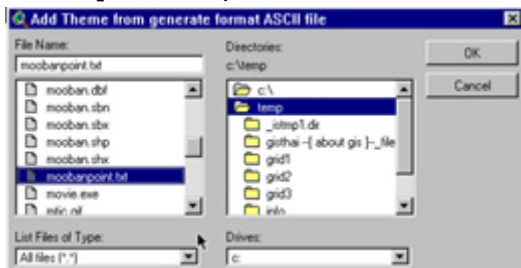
Add Theme from generate format ASCII file

File Name:
moobanpoint.txt

mooban.dbf
mooban.sbn
mooban.sbx
mooban.shp
mooban.shx
moobanpoint.txt
movie.exe
mtic.gil

Directories:
c:\temp

c:\
temp
_istmp1.dir
githai ~[ about gis ]~_file
grid1
grid2
grid3
info

OK
Cancel

List Files of Type:
All files (*.*)

Drives:
c: